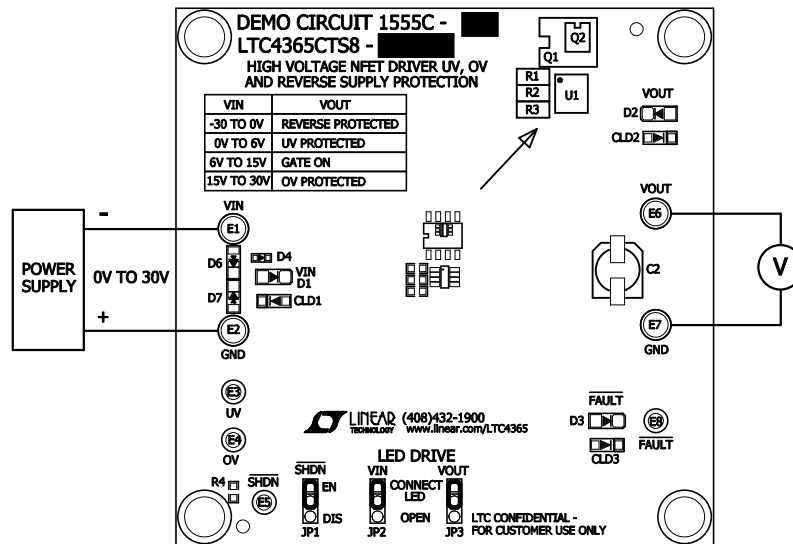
DEMO CIRCUIT 1555C -
LTC4365CTS8 -
HIGH VOLTAGE NFET DRIVER UV, OV AND REVERSE SUPPLY PROTECTION

| VIN | VOUT |
|---|---|
| -30 TO 0V | REVERSE PROTECTED |
| 0V TO 6V | UV PROTECTED |
| 6V TO 15V | GATE ON |
| 15V TO 30V | OV PROTECTED |

Q2
Q1
R1
R2
R3
U1
VOUT
D2
CLD2

POWER SUPPLY
-
+
0V TO 30V
VIN
E1
D6
D4
VIN
D1
D7
CLD1
E2
GND

VOUT
E6
C2
V
E7
GND

E3
UV
E4
OV
LINEAR TECHNOLOGY (408)432-1900 www.linear.com/LTC4365
$\overline{FAULT}$
D3
E8
$\overline{FAULT}$
CLD3

LED DRIVE
R4
$\overline{SHDN}$
E5
$\overline{SHDN}$
EN
DIS
JP1
VIN
CONNECT LED
OPEN
JP2
VOUT
JP3
LTC CONFIDENTIAL - FOR CUSTOMER USE ONLY